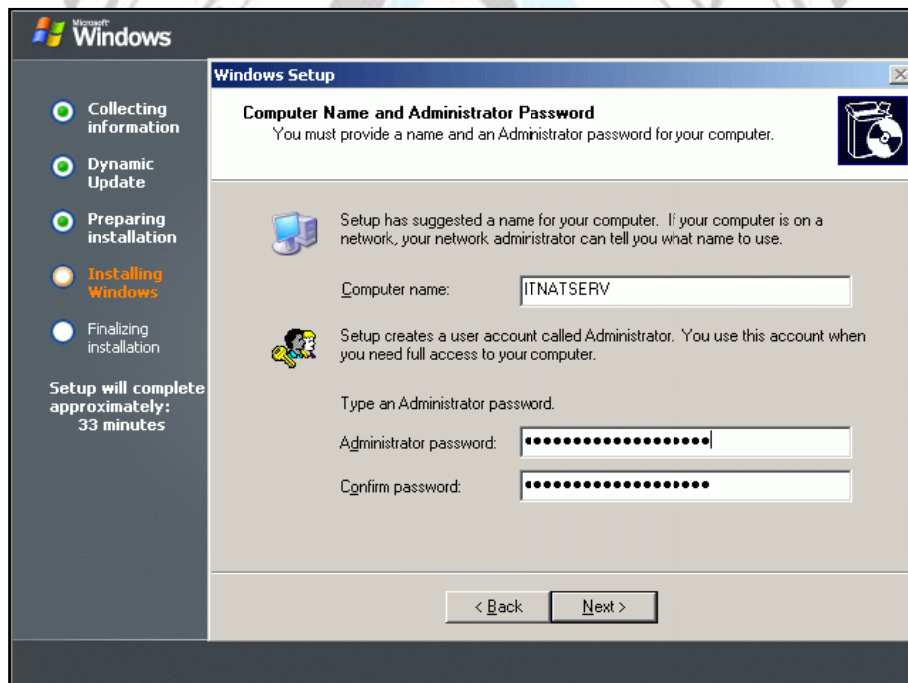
Microsoft Windows

Collecting information

Dynamic Update

Preparing installation

Installing Windows

Finalizing installation

Setup will complete approximately: 33 minutes

Windows Setup

Computer Name and Administrator Password
You must provide a name and an Administrator password for your computer.

Setup has suggested a name for your computer. If your computer is on a network, your network administrator can tell you what name to use.

Computer name: ITNATSERV

Setup creates a user account called Administrator. You use this account when you need full access to your computer.

Type an Administrator password.

Administrator password: ••••••••••••••••••••

Confirm password: ••••••••••••••••••••

< Back

Next >